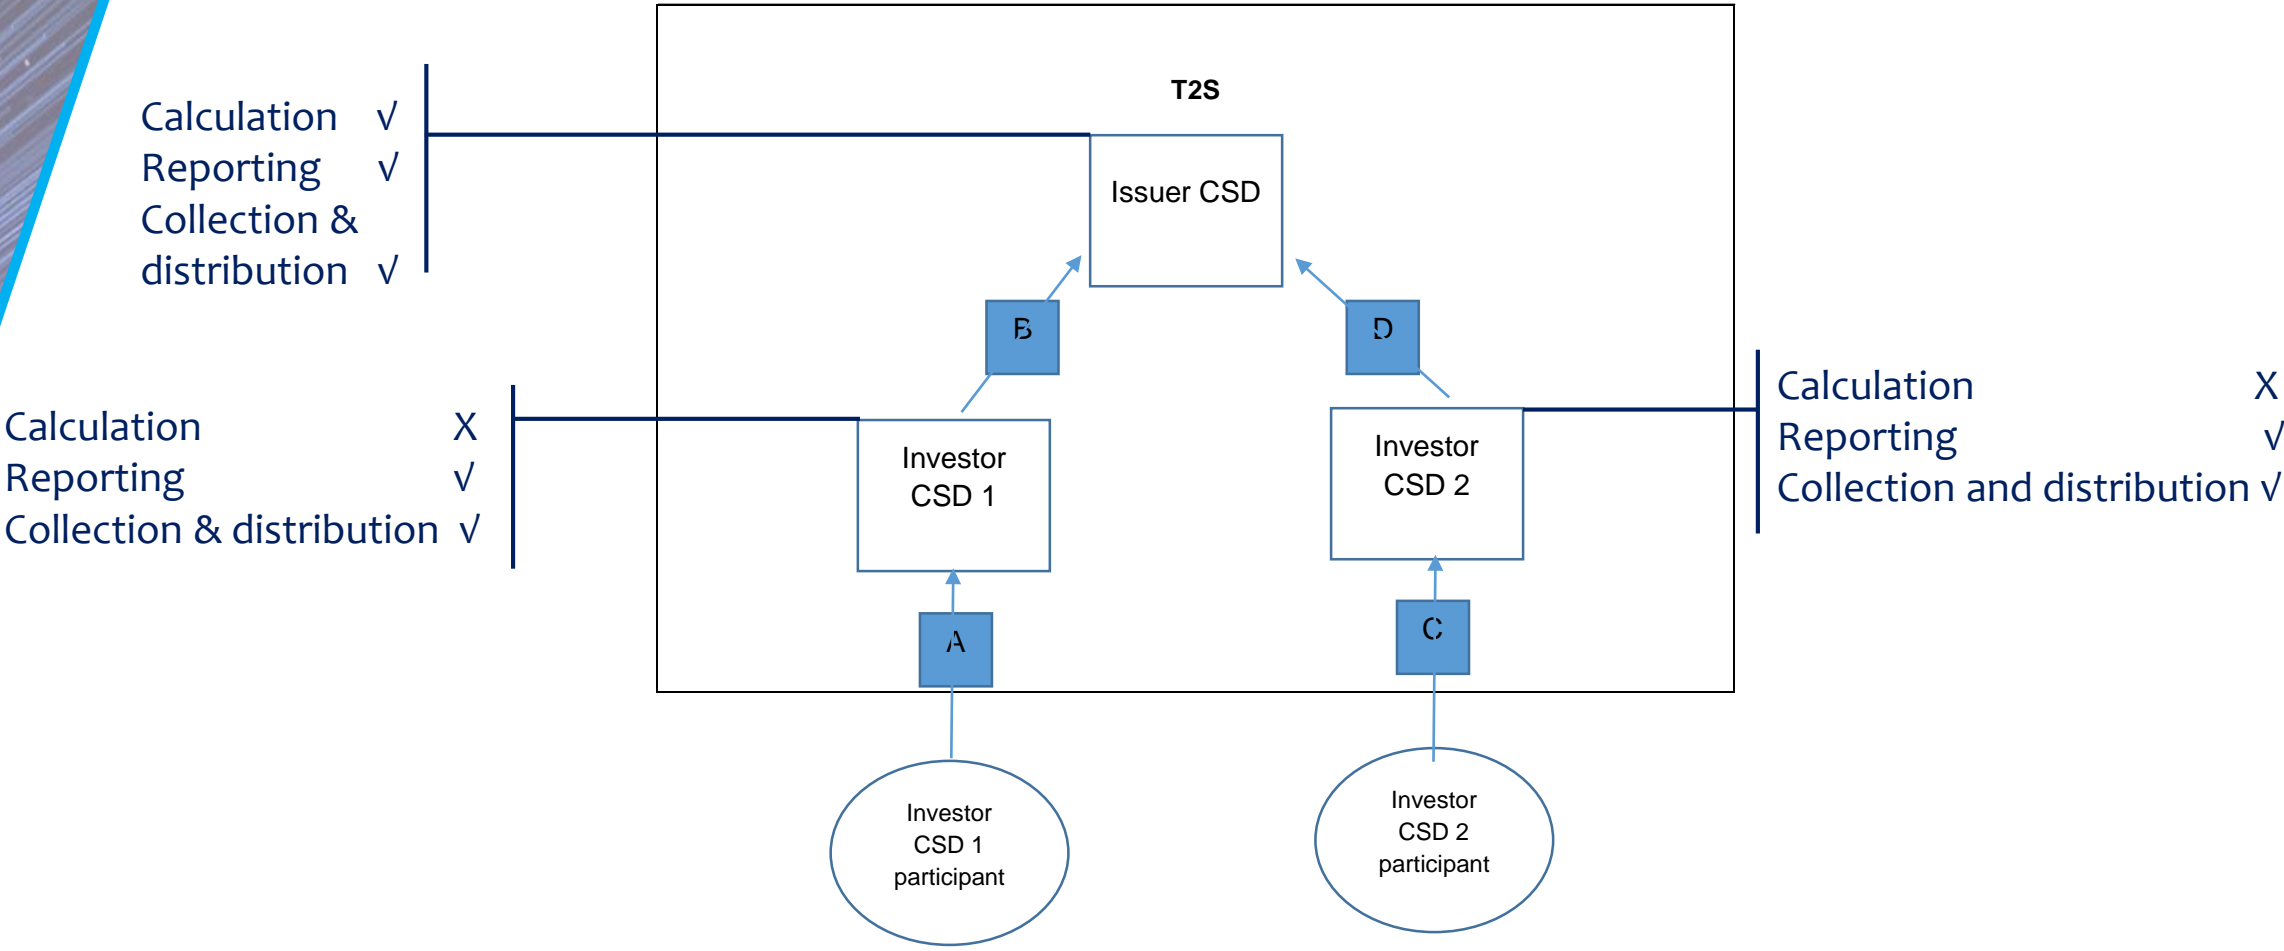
Calculation √
Reporting √
Collection & distribution √

T2S

Issuer CSD

B

D

Calculation X
Reporting √
Collection & distribution √

Investor CSD 1

Investor CSD 2

Calculation X
Reporting √
Collection and distribution √

A

C

Investor CSD 1 participant

Investor CSD 2 participant